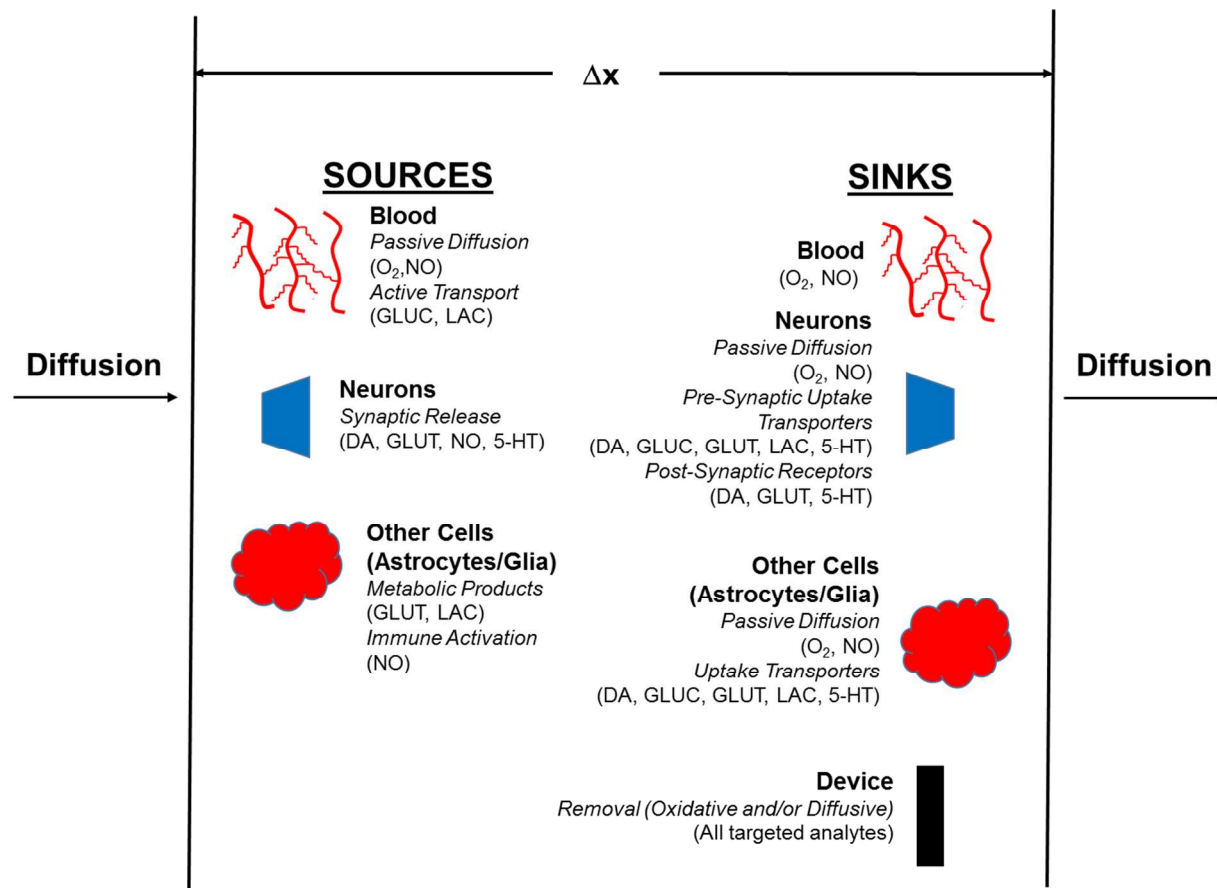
$\Delta$x

Diffusion

SOURCES

Blood
Passive Diffusion
($O_2$,NO)
Active Transport
(GLUC, LAC)

Neurons
Synaptic Release
(DA, GLUT, NO, 5-HT)

Other Cells
(Astrocytes/Glia)
Metabolic Products
(GLUT, LAC)
Immune Activation
(NO)

SINKS

Blood
($O_2$, NO)

Neurons
Passive Diffusion
($O_2$, NO)
Pre-Synaptic Uptake
Transporters
(DA, GLUC, GLUT, LAC, 5-HT)
Post-Synaptic Receptors
(DA, GLUT, 5-HT)

Other Cells
(Astrocytes/Glia)
Passive Diffusion
($O_2$, NO)
Uptake Transporters
(DA, GLUC, GLUT, LAC, 5-HT)

Device
Removal (Oxidative and/or Diffusive)
(All targeted analytes)

Diffusion